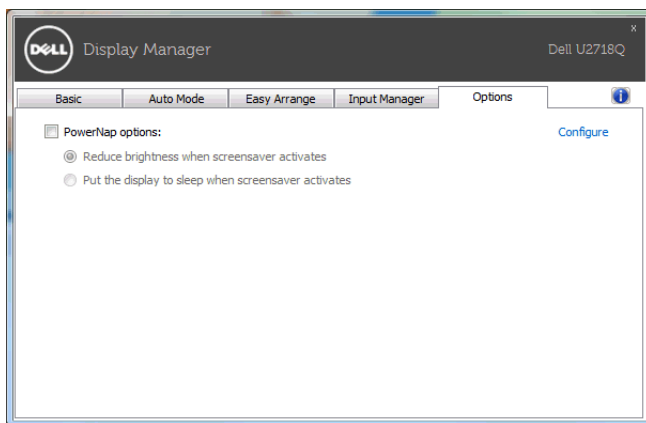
DELL Display Manager

Dell U2718Q

x

Basic | Auto Mode | Easy Arrange | Input Manager | Options

i

PowerNap options:

Configure

Reduce brightness when screensaver activates

Put the display to sleep when screensaver activates